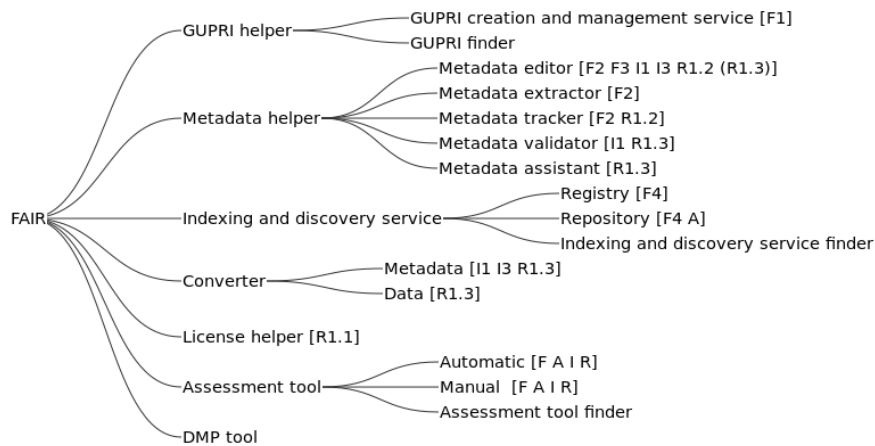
FAIR

GUPRI helper
GUPRI creation and management service [F1]
GUPRI finder

Metadata helper
Metadata editor [F2 F3 I1 I3 R1.2 (R1.3)]
Metadata extractor [F2]
Metadata tracker [F2 R1.2]
Metadata validator [I1 R1.3]
Metadata assistant [R1.3]

Indexing and discovery service
Registry [F4]
Repository [F4 A]
Indexing and discovery service finder

Converter
Metadata [I1 I3 R1.3]
Data [R1.3]

License helper [R1.1]

Assessment tool
Automatic [F A I R]
Manual [F A I R]
Assessment tool finder

DMP tool